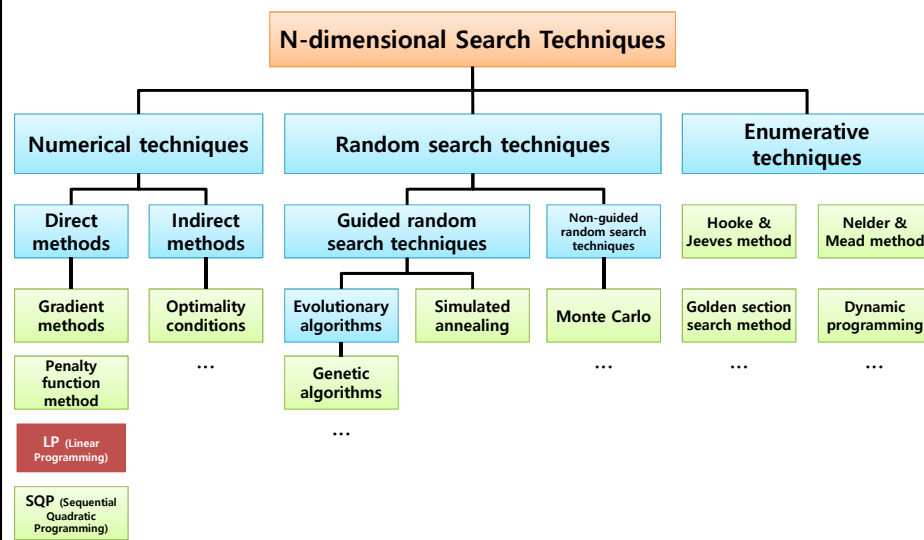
N-dimensional Search Techniques

Numerical techniques

Random search techniques

Enumerative techniques

Direct methods

Indirect methods

Guided random search techniques

Non-guided random search techniques

Hooke & Jeeves method

Nelder & Mead method

Gradient methods

Optimality conditions

Evolutionary algorithms

Simulated annealing

Monte Carlo

Golden section search method

Dynamic programming

Penalty function method

…

Genetic algorithms

…

…

…

LP (Linear Programming)

…

SQP (Sequential Quadratic Programming)